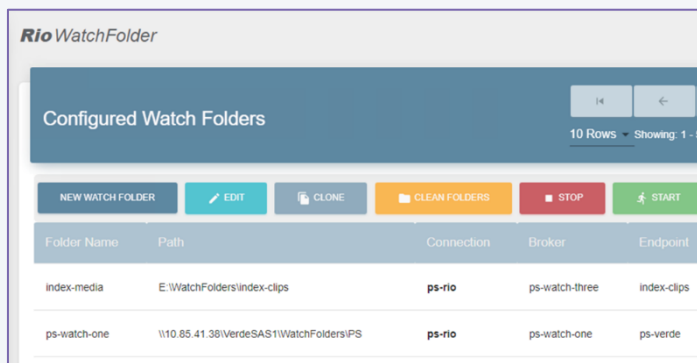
Rio WatchFolder

Configured Watch Folders

10 Rows Showing: 1 - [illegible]

NEW WATCH FOLDER EDIT CLONE CLEAN FOLDERS STOP START

| Folder Name | Path | Connection | Broker | Endpoint |
|---|---|---|---|---|
| index-media | E:\WatchFolders\index-clips | ps-rio | ps-watch-three | index-clips |
| ps-watch-one | \\10.85.41.38\VerdeSAS1\WatchFolders\PS | ps-rio | ps-watch-one | ps-verde |